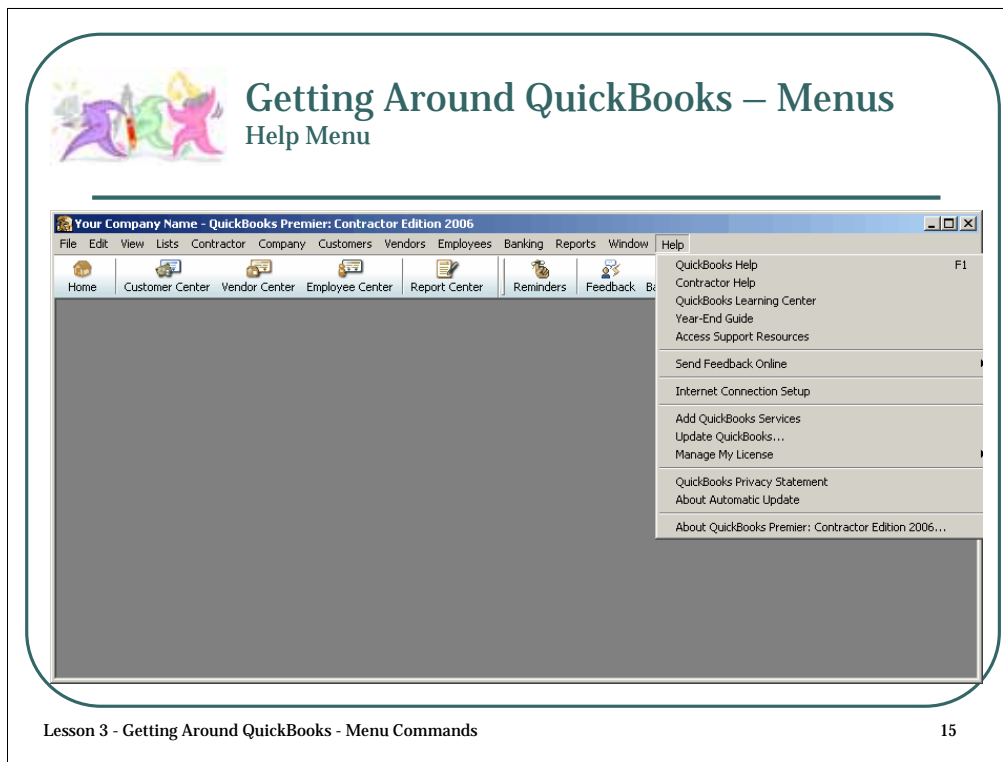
Getting Around QuickBooks – Menus
Help Menu

Your Company Name - QuickBooks Premier: Contractor Edition 2006

File Edit View Lists Contractor Company Customers Vendors Employees Banking Reports Window Help

Home Customer Center Vendor Center Employee Center Report Center Reminders Feedback Ba

QuickBooks Help F1
Contractor Help
QuickBooks Learning Center
Year-End Guide
Access Support Resources

Send Feedback Online

Internet Connection Setup

Add QuickBooks Services
Update QuickBooks...
Manage My License

QuickBooks Privacy Statement
About Automatic Update

About QuickBooks Premier: Contractor Edition 2006...

Lesson 3 - Getting Around QuickBooks - Menu Commands

15